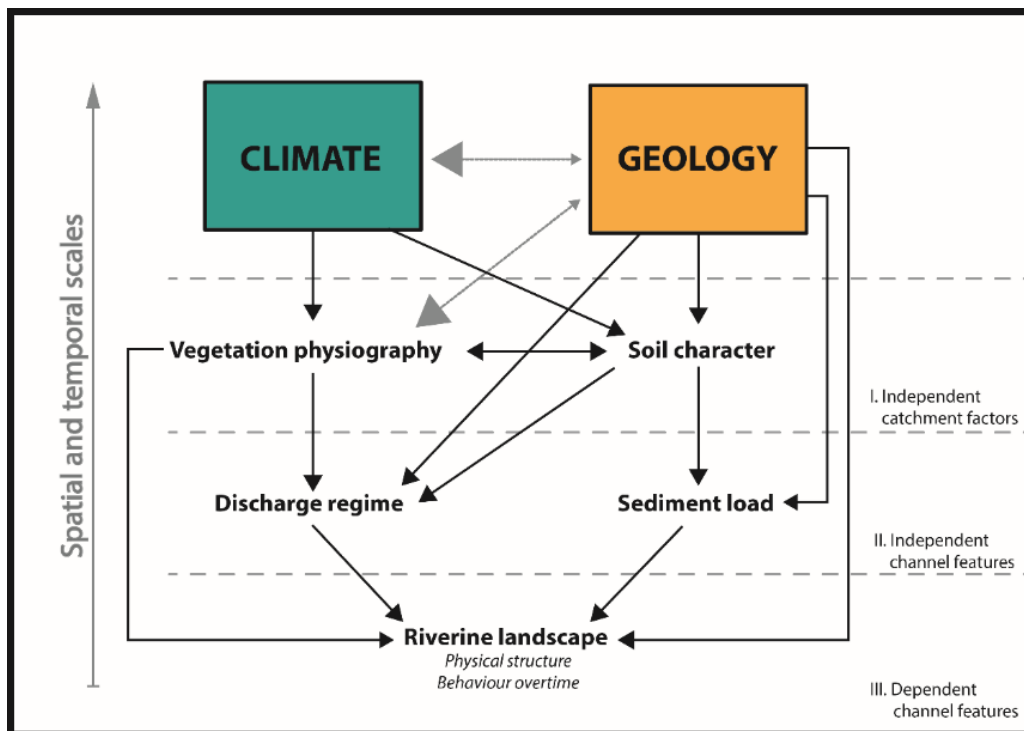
Spatial and temporal scales

CLIMATE

GEOLOGY

Vegetation physiography

Soil character

I. Independent catchment factors

Discharge regime

Sediment load

II. Independent channel features

Riverine landscape
Physical structure
Behaviour overtime

III. Dependent channel features